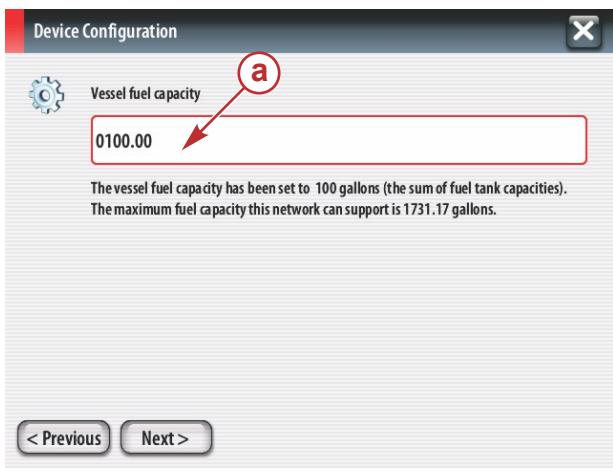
Device Configuration

a

Vessel fuel capacity

0100.00

The vessel fuel capacity has been set to 100 gallons (the sum of fuel tank capacities). The maximum fuel capacity this network can support is 1731.17 gallons.

< Previous

Next >